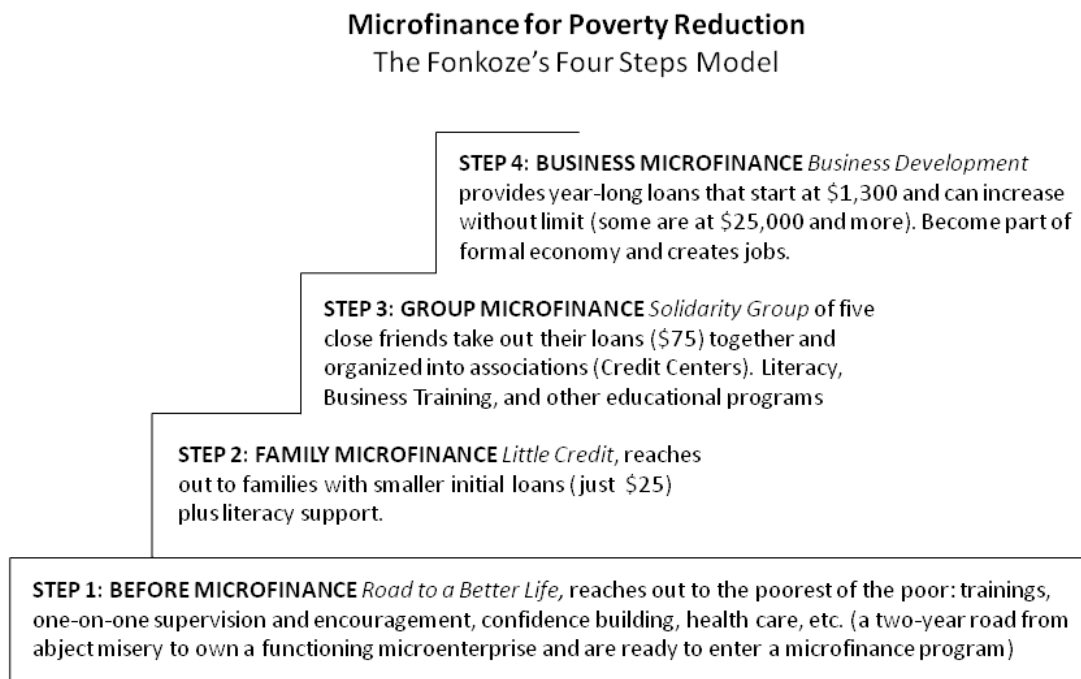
**Microfinance for Poverty Reduction**
The Fonkoze's Four Steps Model

**STEP 4: BUSINESS MICROFINANCE** *Business Development* provides year-long loans that start at \$1,300 and can increase without limit (some are at \$25,000 and more). Become part of formal economy and creates jobs.

**STEP 3: GROUP MICROFINANCE** *Solidarity Group* of five close friends take out their loans (\$75) together and organized into associations (Credit Centers). Literacy, Business Training, and other educational programs

**STEP 2: FAMILY MICROFINANCE** *Little Credit*, reaches out to families with smaller initial loans (just \$25) plus literacy support.

**STEP 1: BEFORE MICROFINANCE** *Road to a Better Life*, reaches out to the poorest of the poor: trainings, one-on-one supervision and encouragement, confidence building, health care, etc. (a two-year road from abject misery to own a functioning microenterprise and are ready to enter a microfinance program)